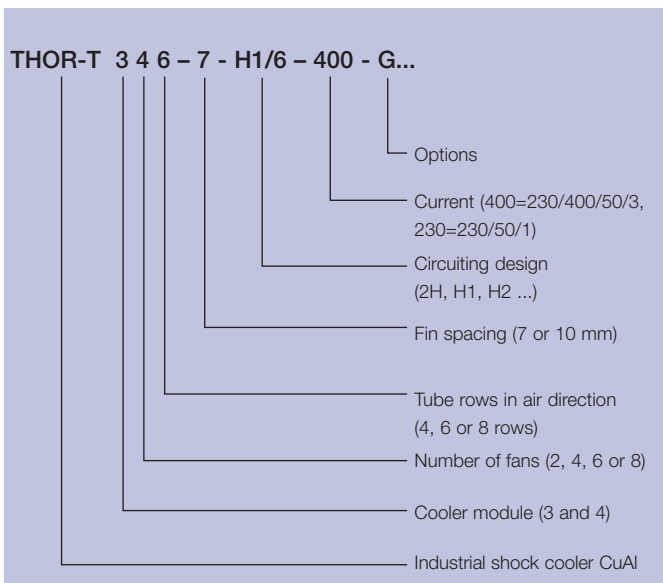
THOR-T 3 4 6 – 7 - H1/6 – 400 - G...

Options

Current (400=230/400/50/3, 230=230/50/1)

Circuiting design (2H, H1, H2 ...)

Fin spacing (7 or 10 mm)

Tube rows in air direction (4, 6 or 8 rows)

Number of fans (2, 4, 6 or 8)

Cooler module (3 and 4)

Industrial shock cooler CuAl